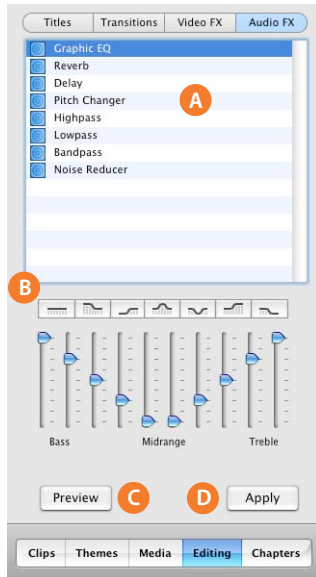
Titles | Transitions | Video FX | Audio FX

Graphic EQ
Reverb
Delay
Pitch Changer
Highpass
Lowpass
Bandpass
Noise Reducer

A

B

Bass
Midrange
Treble

Preview
C
D
Apply

Clips | Themes | Media | Editing | Chapters